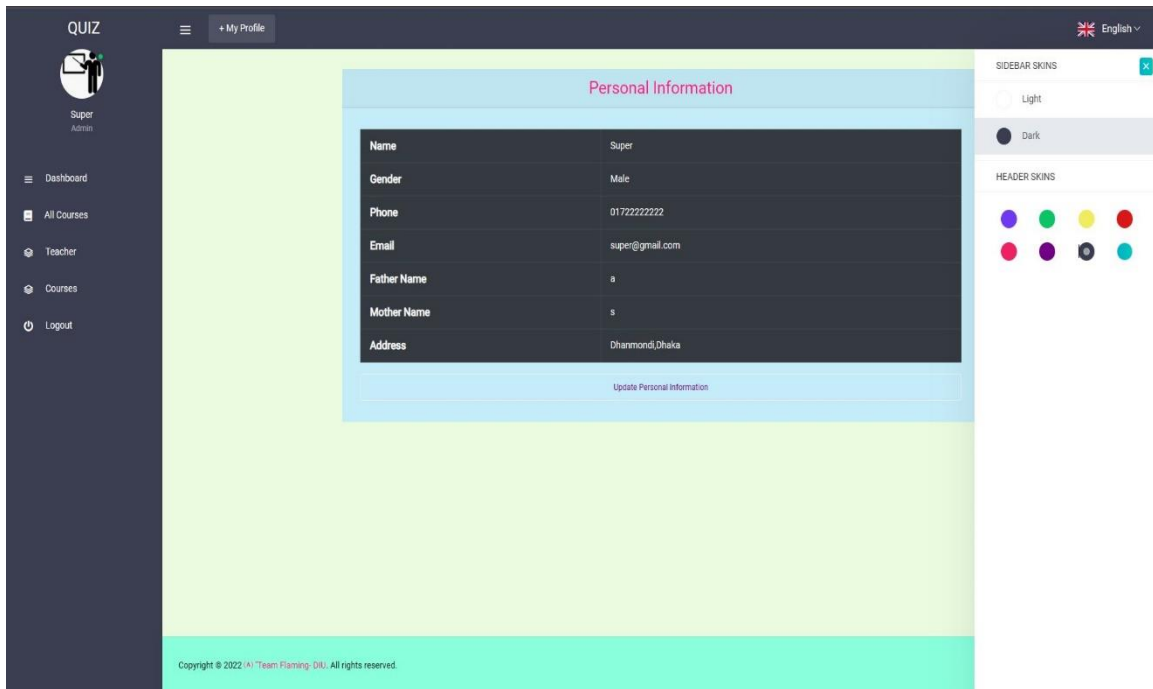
QUIZ

+ My Profile

English

Super
Admin

Dashboard
All Courses
Teacher
Courses
Logout

Personal Information

| Name | Super |
|---|---|
| Gender | Male |
| Phone | 01722222222 |
| Email | super@gmail.com |
| Father Name | a |
| Mother Name | s |
| Address | Dhanmondi,Dhaka |

Update Personal Information

SIDEBAR SKINS
Light
Dark
HEADER SKINS

Copyright © 2022 (A) "Team Flaming- DIU. All rights reserved.